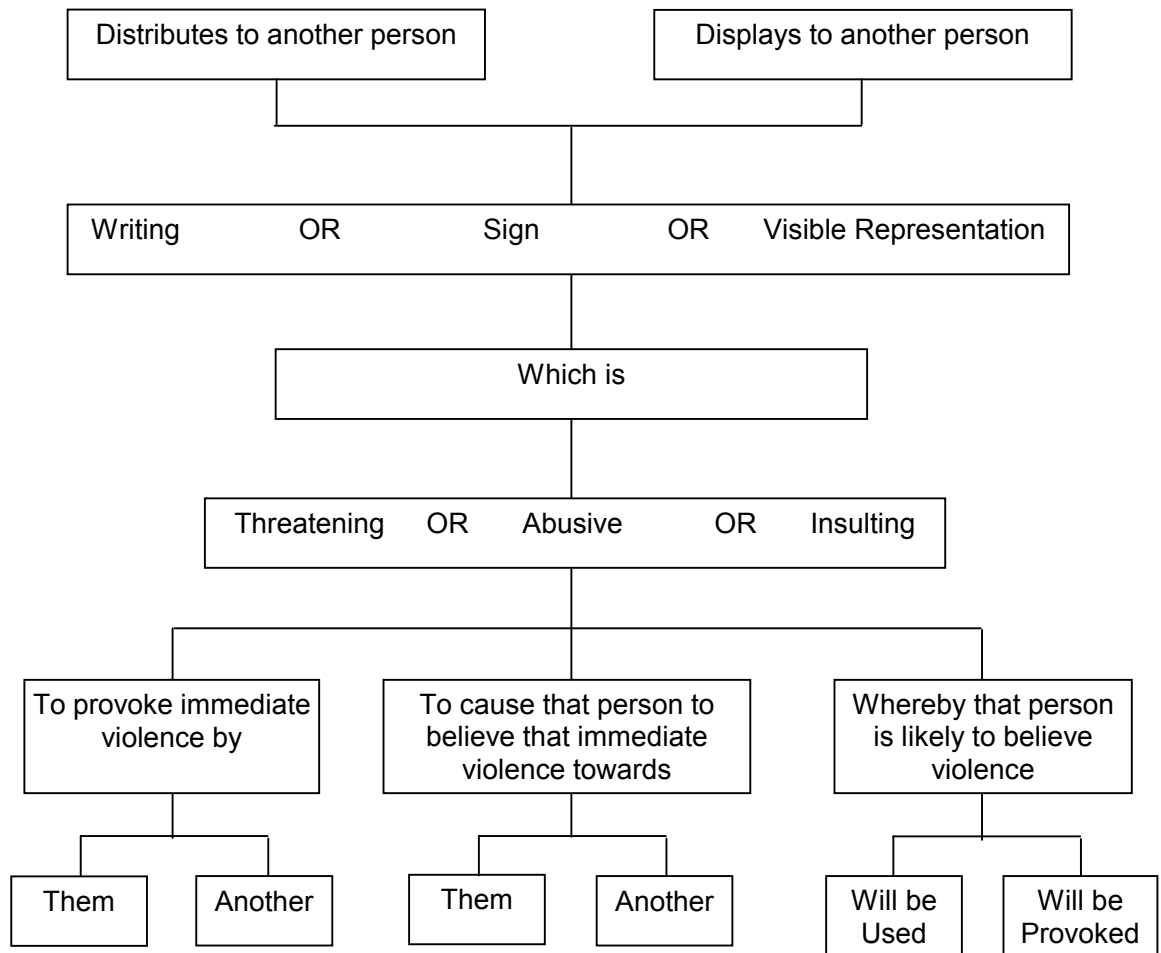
Distributes to another person

Displays to another person

Writing OR Sign OR Visible Representation

Which is

Threatening OR Abusive OR Insulting

To provoke immediate violence by

To cause that person to believe that immediate violence towards

Whereby that person is likely to believe violence

Them

Another

Them

Another

Will be Used

Will be Provoked